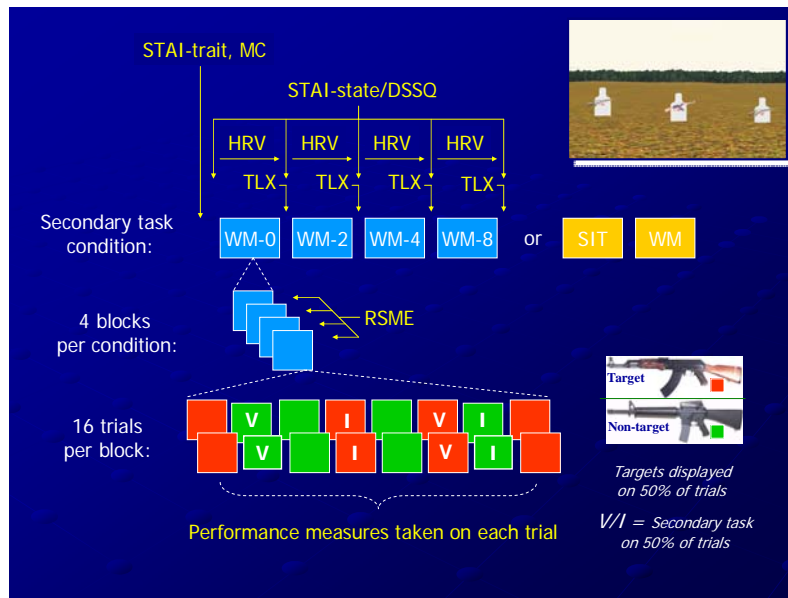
STAI-trait, MC

STAI-state/DSSQ

HRV HRV HRV HRV

TLX TLX TLX TLX

Secondary task condition:

WM-0 WM-2 WM-4 WM-8 or SIT WM

4 blocks per condition:

RSME

16 trials per block:

V I V I

V I V I

Target

Non-target

Targets displayed on 50% of trials

Performance measures taken on each trial

V/I = Secondary task on 50% of trials